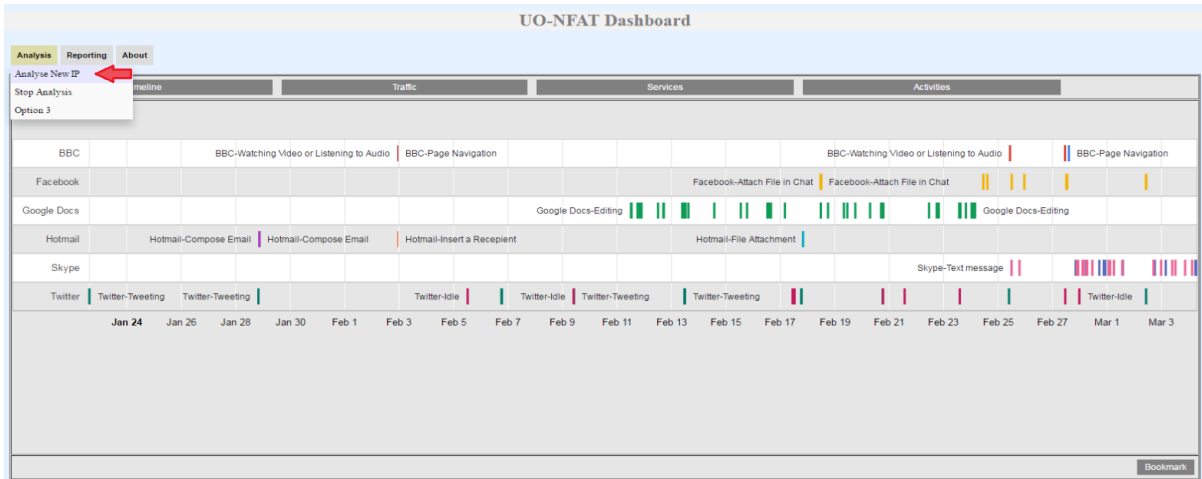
UO-NFAT Dashboard

Analysis Reporting About

Analyse New IP
Stop Analysis
Option 3

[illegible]meline Traffic Services Activities

BBC BBC-Watching Video or Listening to Audio BBC-Page Navigation BBC-Watching Video or Listening to Audio BBC-Page Navigation

Facebook Facebook-Attach File in Chat Facebook-Attach File in Chat

Google Docs Google Docs-Editing Google Docs-Editing

Hotmail Hotmail-Compose Email Hotmail-Compose Email Hotmail-Insert a Recepient Hotmail-File Attachment

Skype Skype-Text message

Twitter Twitter-Tweeting Twitter-Tweeting Twitter-Idle Twitter-Idle Twitter-Tweeting Twitter-Tweeting Twitter-Idle

Jan 24 Jan 26 Jan 28 Jan 30 Feb 1 Feb 3 Feb 5 Feb 7 Feb 9 Feb 11 Feb 13 Feb 15 Feb 17 Feb 19 Feb 21 Feb 23 Feb 25 Feb 27 Mar 1 Mar 3

Bookmark